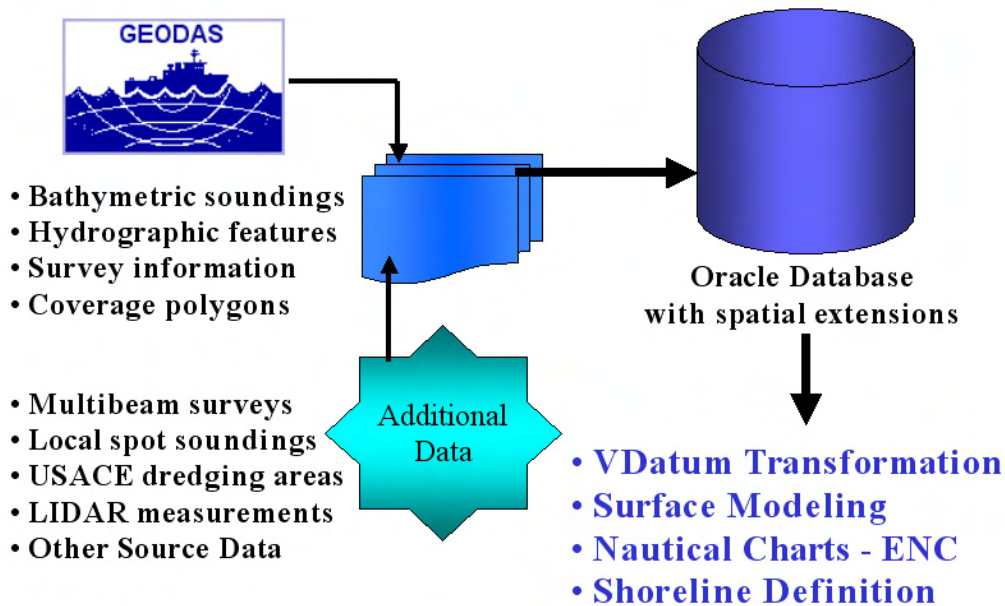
GEODAS

• Bathymetric soundings
• Hydrographic features
• Survey information
• Coverage polygons

Oracle Database with spatial extensions

• Multibeam surveys
• Local spot soundings
• USACE dredging areas
• LIDAR measurements
• Other Source Data

Additional Data

• VDatum Transformation
• Surface Modeling
• Nautical Charts - ENC
• Shoreline Definition